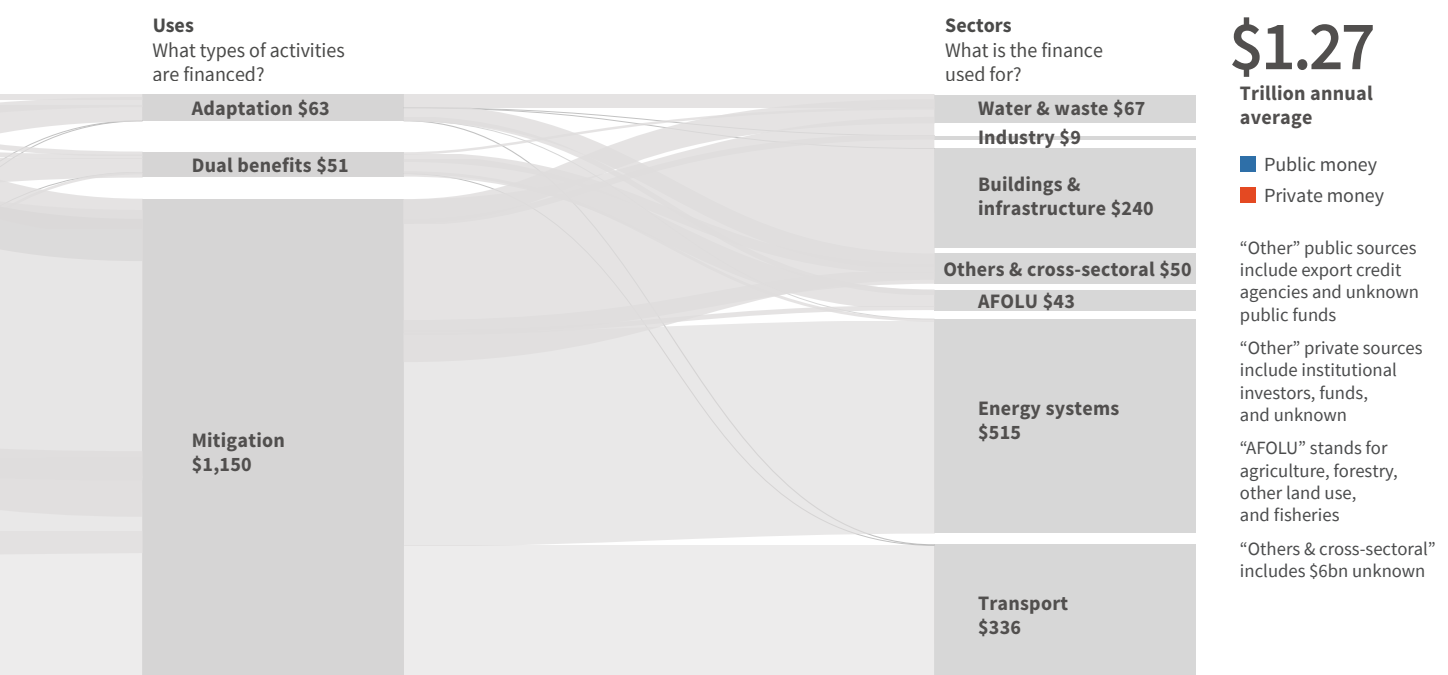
Uses
What types of activities are financed?

Adaptation $63

Dual benefits $51

Mitigation
$1,150

Sectors
What is the finance used for?

Water & waste $67

Industry $9

Buildings & infrastructure $240

Others & cross-sectoral $50

AFOLU $43

Energy systems
$515

Transport
$336

$1.27
Trillion annual average

Public money

Private money

“Other” public sources include export credit agencies and unknown public funds

“Other” private sources include institutional investors, funds, and unknown

“AFOLU” stands for agriculture, forestry, other land use, and fisheries

“Others & cross-sectoral” includes $6bn unknown